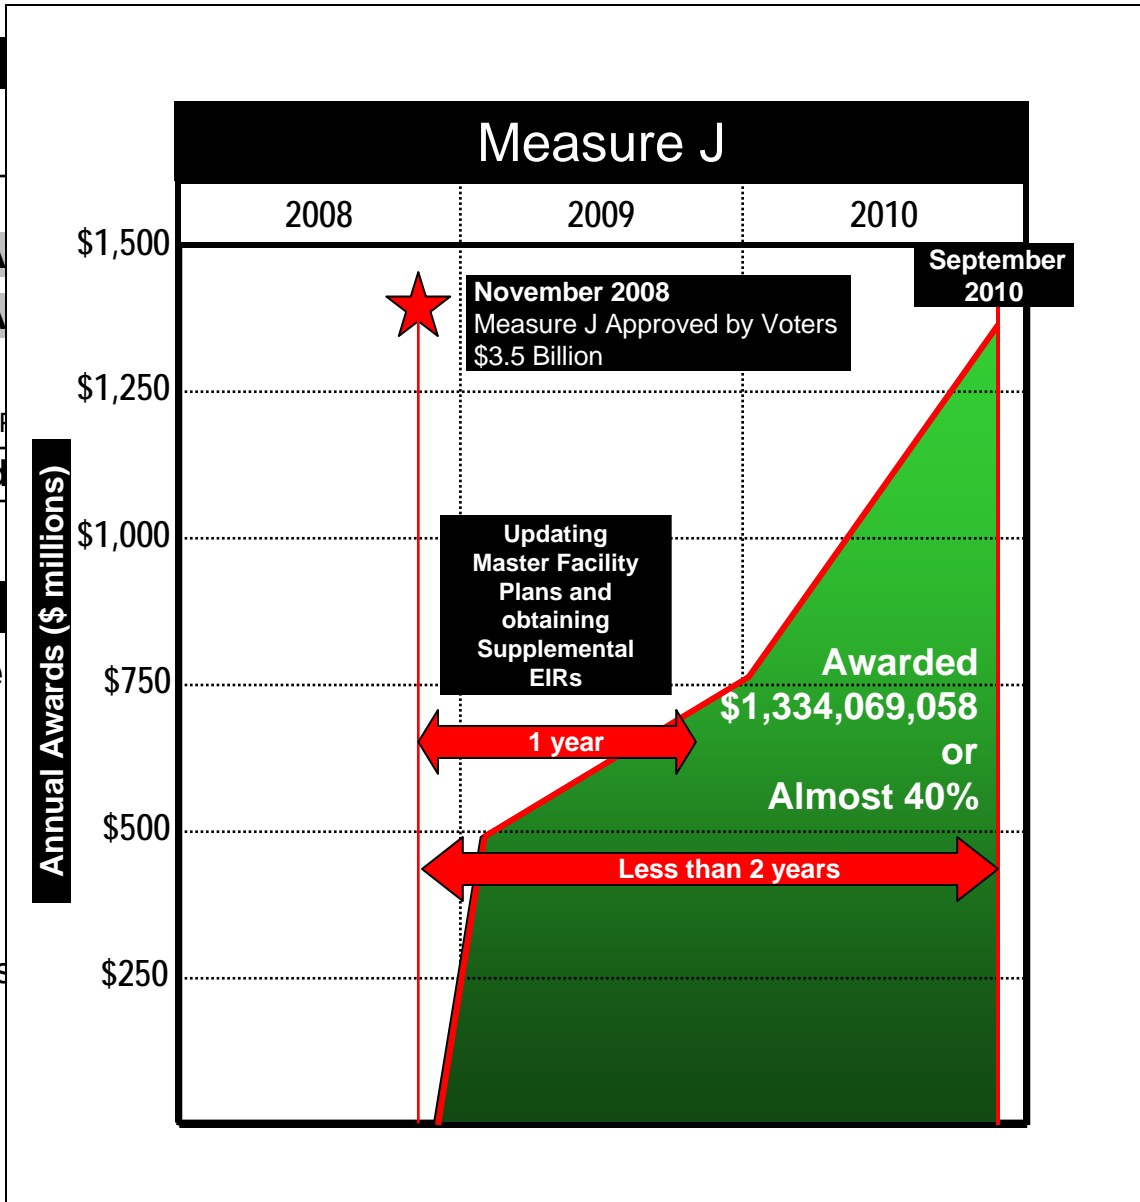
Measure J

| 2008 | 2009 | 2010 |
|---|---|---|

Annual Awards ($ millions)

$1,500
$1,250
$1,000
$750
$500
$250

November 2008
Measure J Approved by Voters
$3.5 Billion

September 2010

Updating Master Facility Plans and obtaining Supplemental EIRs

1 year

Less than 2 years

Awarded
$1,334,069,058
or
Almost 40%